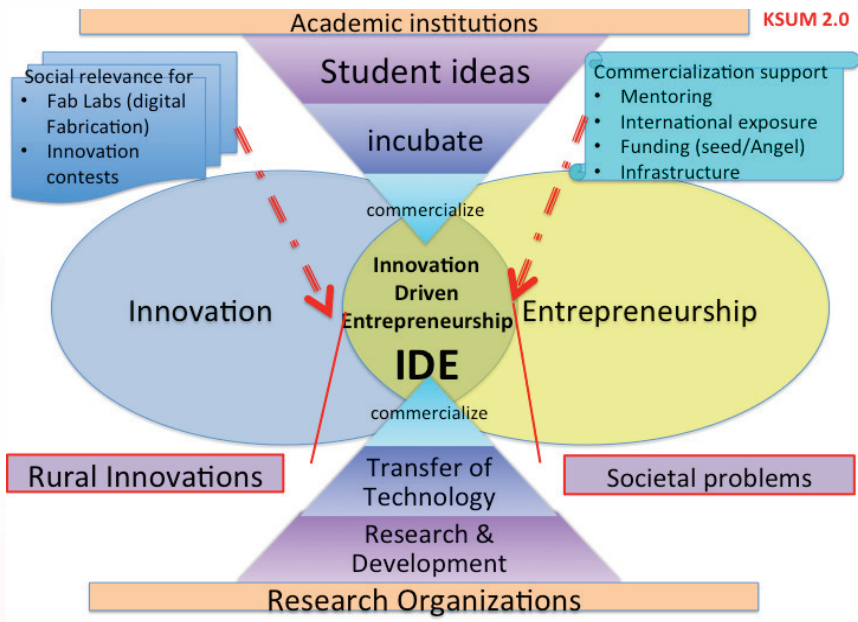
Academic institutions

KSUM 2.0

Student ideas

incubate

Social relevance for
- Fab Labs (digital Fabrication)
- Innovation contests

Commercialization support
- Mentoring
- International exposure
- Funding (seed/Angel)
- Infrastructure

commercialize

Innovation

Innovation Driven Entrepreneurship

IDE

Entrepreneurship

commercialize

Rural Innovations

Transfer of Technology

Societal problems

Research & Development

Research Organizations